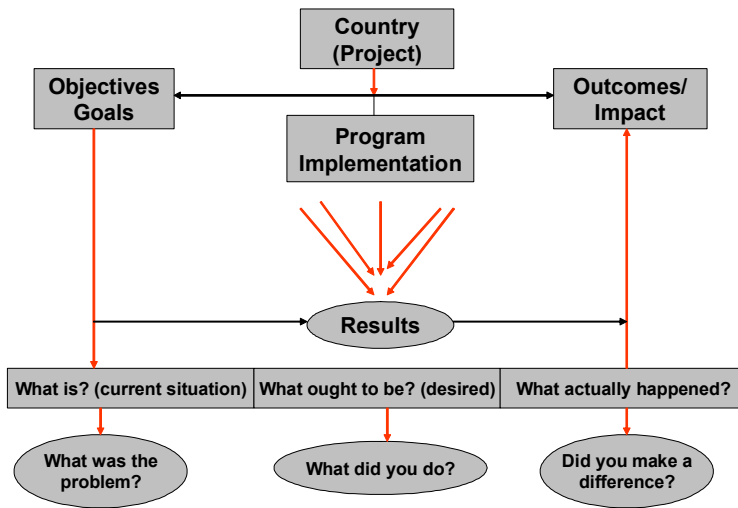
Country (Project)

Objectives Goals

Outcomes/ Impact

Program Implementation

Results

What is? (current situation)

What ought to be? (desired)

What actually happened?

What was the problem?

What did you do?

Did you make a difference?